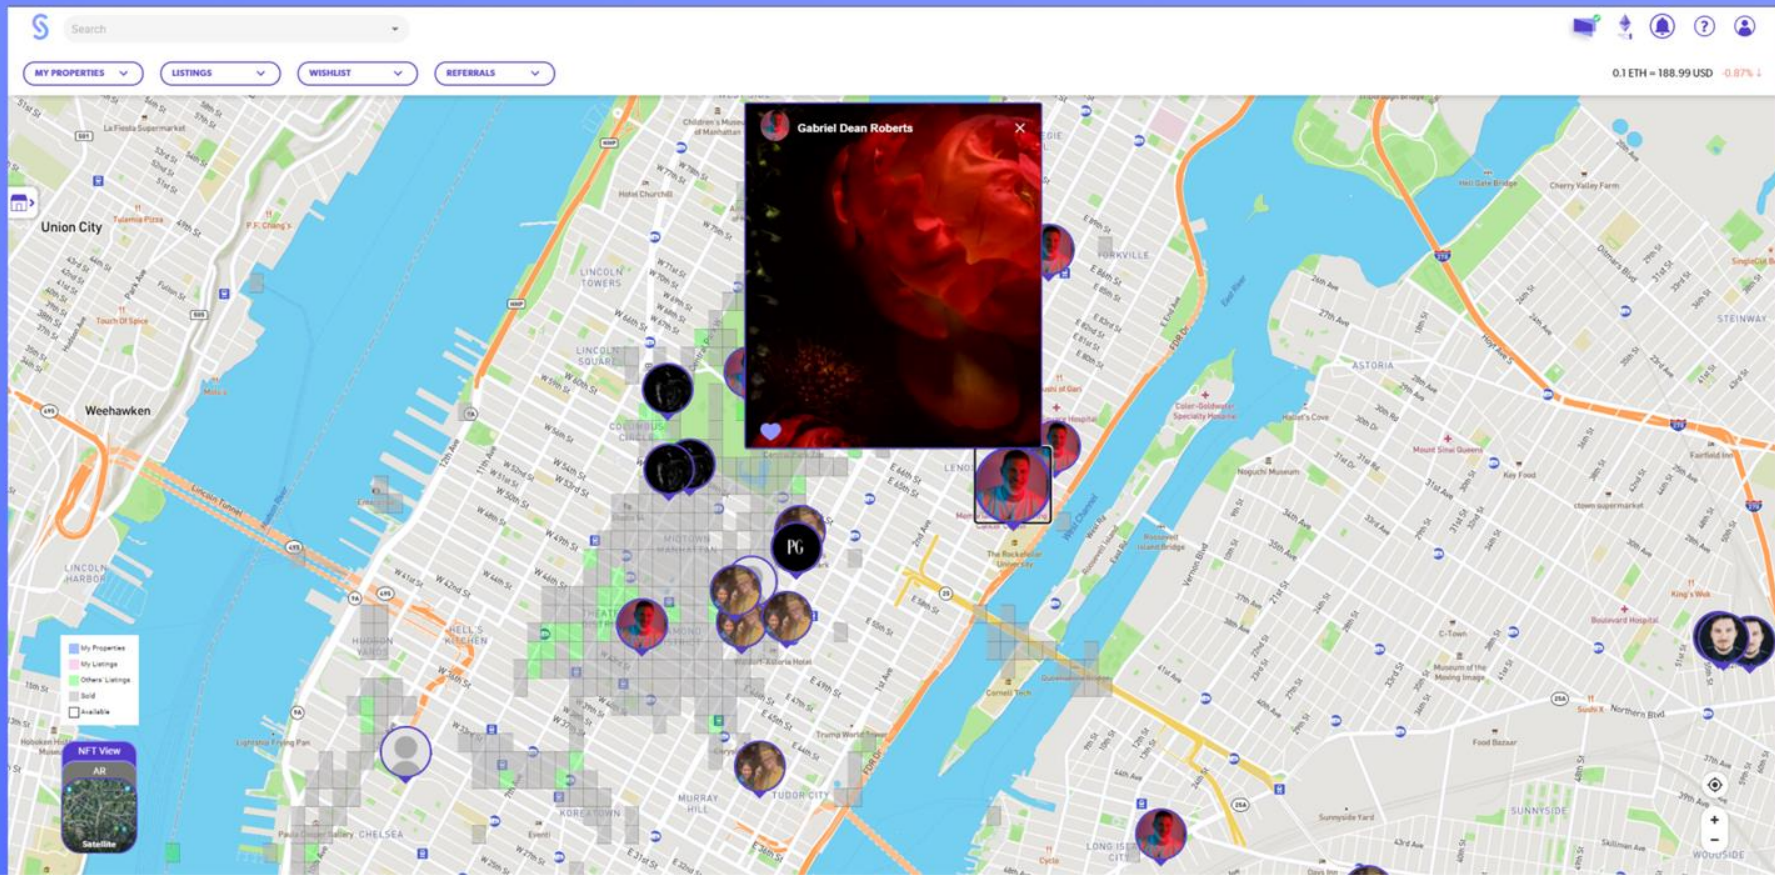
Search

MY PROPERTIES
LISTINGS
WISHLIST
REFERRALS

0.1 ETH = 188.99 USD -0.87%

Gabriel Dean Roberts

Union City
Weehawken
LINCOLN TOWERS
LINCOLN SQUARE
COLUMBUS CIRCLE
MIDTOWN MANHATTAN
HELL'S KITCHEN
HUDSON YARDS
LINCOLN HARBOR
CHELSEA
KOREATOWN
MURRAY HILL
TUDOR CITY
YORKVILLE
ASTORIA
STEINWAY
SUNNYSIDE
LONG ISLAND CITY
WOODSIDE
Lincoln Tunnel
The Rockefeller University
Cornell Tech
Noguchi Museum
Mount Sinai Queens
Hell Gate Bridge
Cherry Valley Farm
Northern Blvd
Food Bazaar
Trump World Tower
Hotel Churchill
La Fiesta Supermarket
Tulcingo Pizza
P.F. Chang's
Touch Of Spice
Lightship Frying Pan
Paula Cooper Gallery

PG

My Properties
My Listings
Others' Listings
Sold
Available

NFT View
AR
Satellite